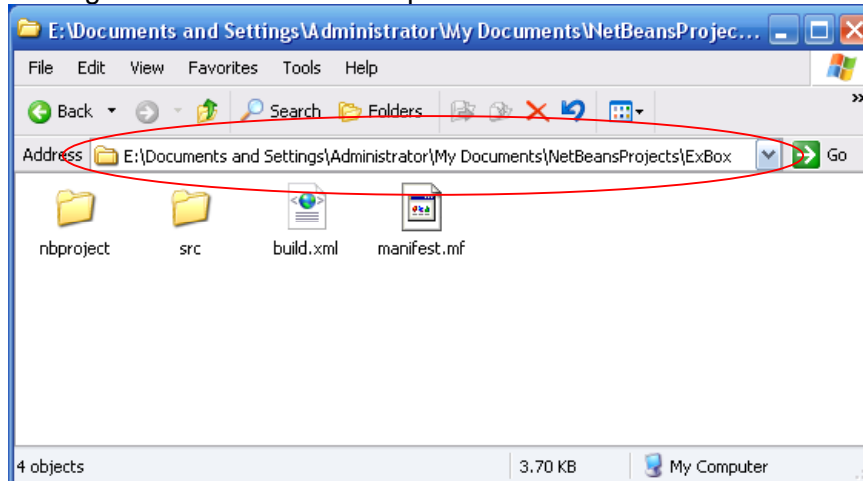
E:\Documents and Settings\Administrator\My Documents\NetBeansProjec...

File Edit View Favorites Tools Help

Back Search Folders

Address E:\Documents and Settings\Administrator\My Documents\NetBeansProjects\ExBox Go

nbproject src build.xml manifest.mf

4 objects 3.70 KB My Computer